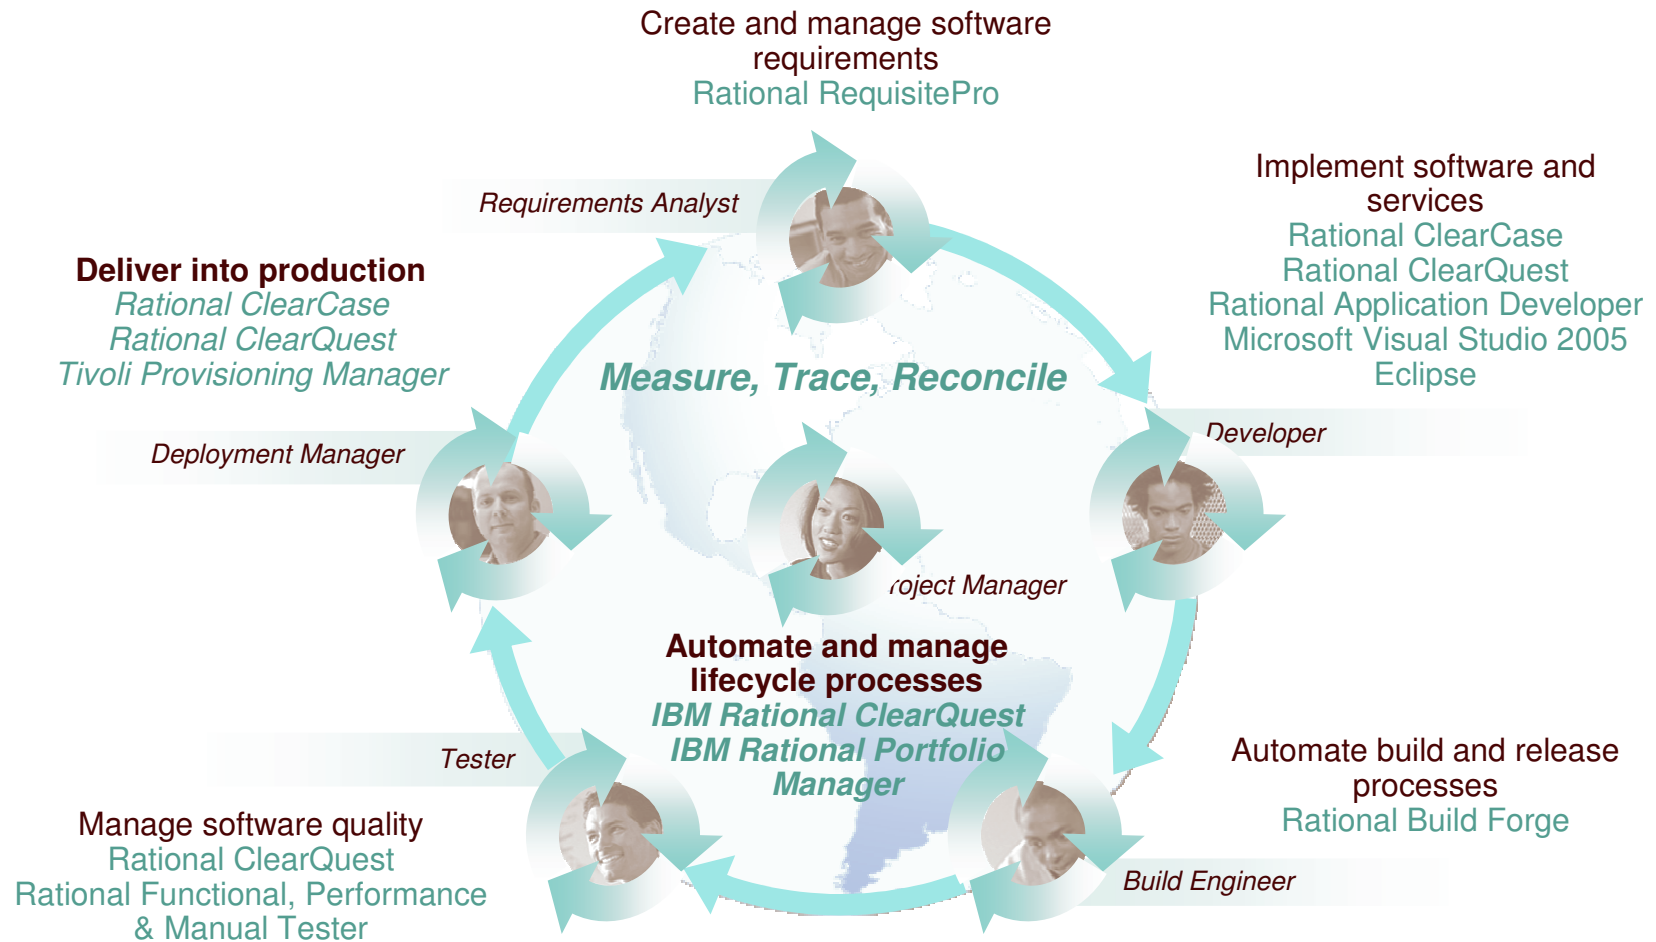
Create and manage software requirements
Rational RequisitePro

Requirements Analyst

Implement software and services
Rational ClearCase
Rational ClearQuest
Rational Application Developer
Microsoft Visual Studio 2005
Eclipse

Deliver into production
Rational ClearCase
Rational ClearQuest
Tivoli Provisioning Manager

Measure, Trace, Reconcile

Deployment Manager

Developer

roject Manager

Automate and manage lifecycle processes
IBM Rational ClearQuest
IBM Rational Portfolio Manager

Tester

Automate build and release processes
Rational Build Forge

Manage software quality
Rational ClearQuest
Rational Functional, Performance & Manual Tester

Build Engineer